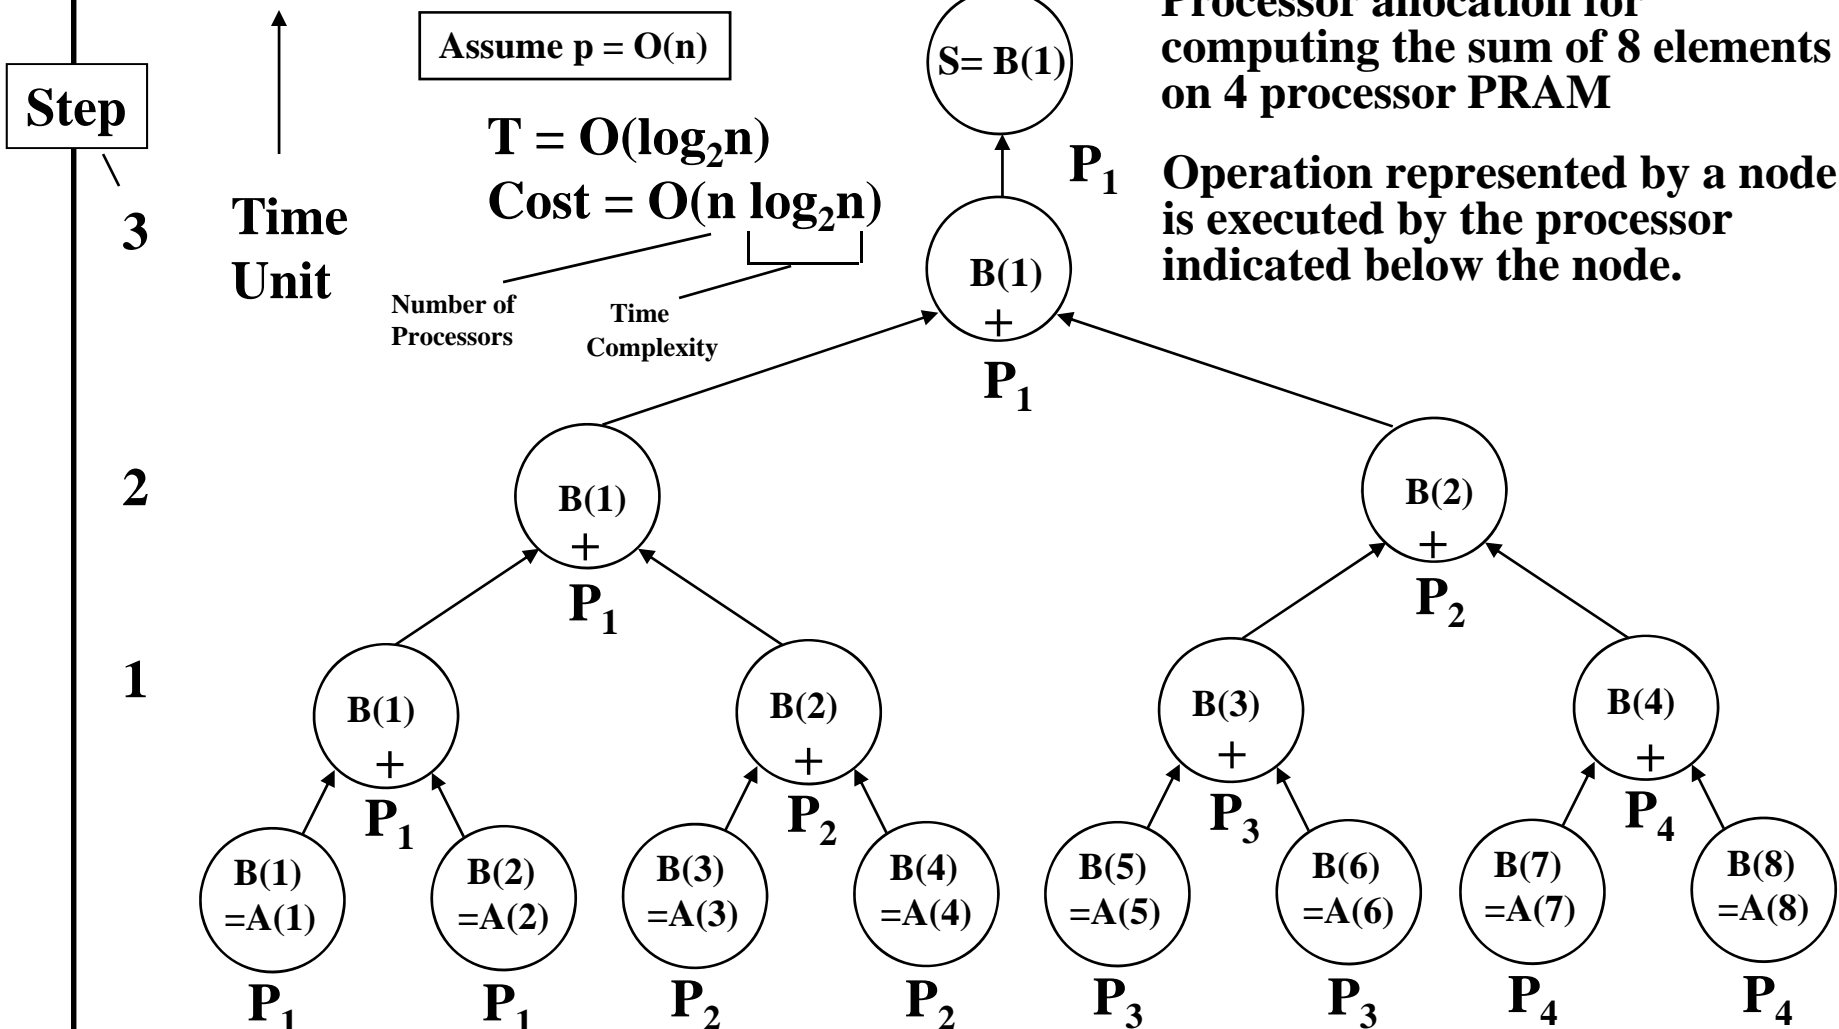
Step

Assume p = O(n)

Time Unit

$T = O(\log_2 n)$
$Cost = O(n \log_2 n)$

Number of Processors

Time Complexity

S= B(1)

Processor allocation for computing the sum of 8 elements on 4 processor PRAM

Operation represented by a node is executed by the processor indicated below the node.

$P_1$

3

B(1) +
$P_1$

2

B(1) +
$P_1$

B(2) +
$P_2$

1

B(1) +
$P_1$

B(2) +
$P_2$

B(3) +
$P_3$

B(4) +
$P_4$

B(1) =A(1)
$P_1$

B(2) =A(2)
$P_1$

B(3) =A(3)
$P_2$

B(4) =A(4)
$P_2$

B(5) =A(5)
$P_3$

B(6) =A(6)
$P_3$

B(7) =A(7)
$P_4$

B(8) =A(8)
$P_4$